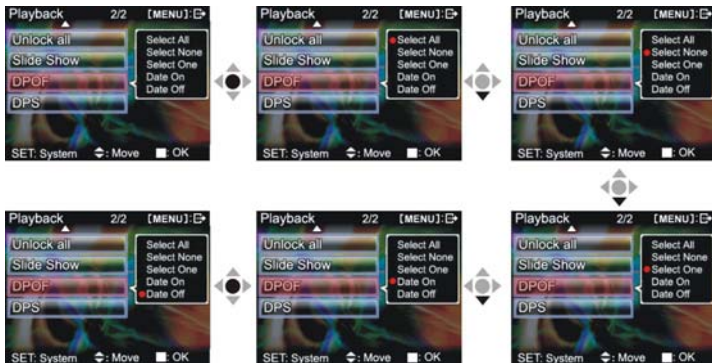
Playback 2/2 [MENU]:
Unlock all
Slide Show
DPOF
DPS
Select All
Select None
Select One
Date On
Date Off
SET: System ⇕: Move ■: OK

Playback 2/2 [MENU]:
Unlock all
Slide Show
DPOF
DPS
Select All
Select None
Select One
Date On
Date Off
SET: System ⇕: Move ■: OK

Playback 2/2 [MENU]:
Unlock all
Slide Show
DPOF
DPS
Select All
Select None
Select One
Date On
Date Off
SET: System ⇕: Move ■: OK

Playback 2/2 [MENU]:
Unlock all
Slide Show
DPOF
DPS
Select All
Select None
Select One
Date On
Date Off
SET: System ⇕: Move ■: OK

Playback 2/2 [MENU]:
Unlock all
Slide Show
DPOF
DPS
Select All
Select None
Select One
Date On
Date Off
SET: System ⇕: Move ■: OK

Playback 2/2 [MENU]:
Unlock all
Slide Show
DPOF
DPS
Select All
Select None
Select One
Date On
Date Off
SET: System ⇕: Move ■: OK